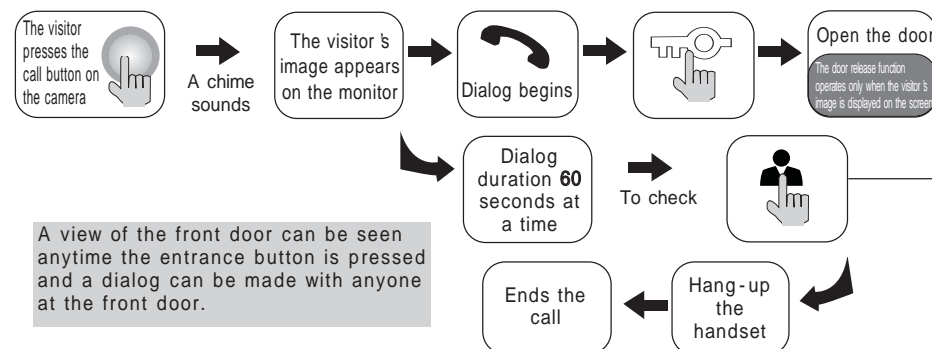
The visitor presses the call button on the camera

A chime sounds

The visitor's image appears on the monitor

Dialog begins

Open the door

The door release function operates only when the visitor's image is displayed on the screen

Dialog duration **60** seconds at a time

To check

A view of the front door can be seen anytime the entrance button is pressed and a dialog can be made with anyone at the front door.

Ends the call

Hang-up the handset